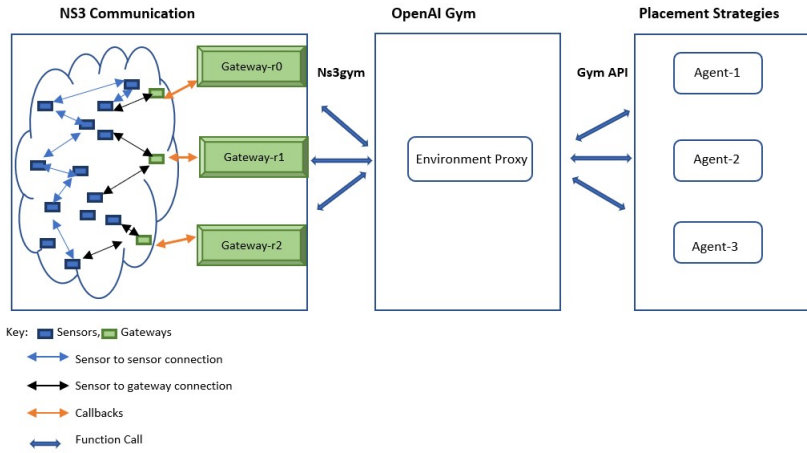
NS3 Communication

OpenAI Gym

Placement Strategies

Gateway-r0

Gateway-r1

Gateway-r2

Ns3gym

Environment Proxy

Gym API

Agent-1

Agent-2

Agent-3

Key: Sensors, Gateways

Sensor to sensor connection

Sensor to gateway connection

Callbacks

Function Call